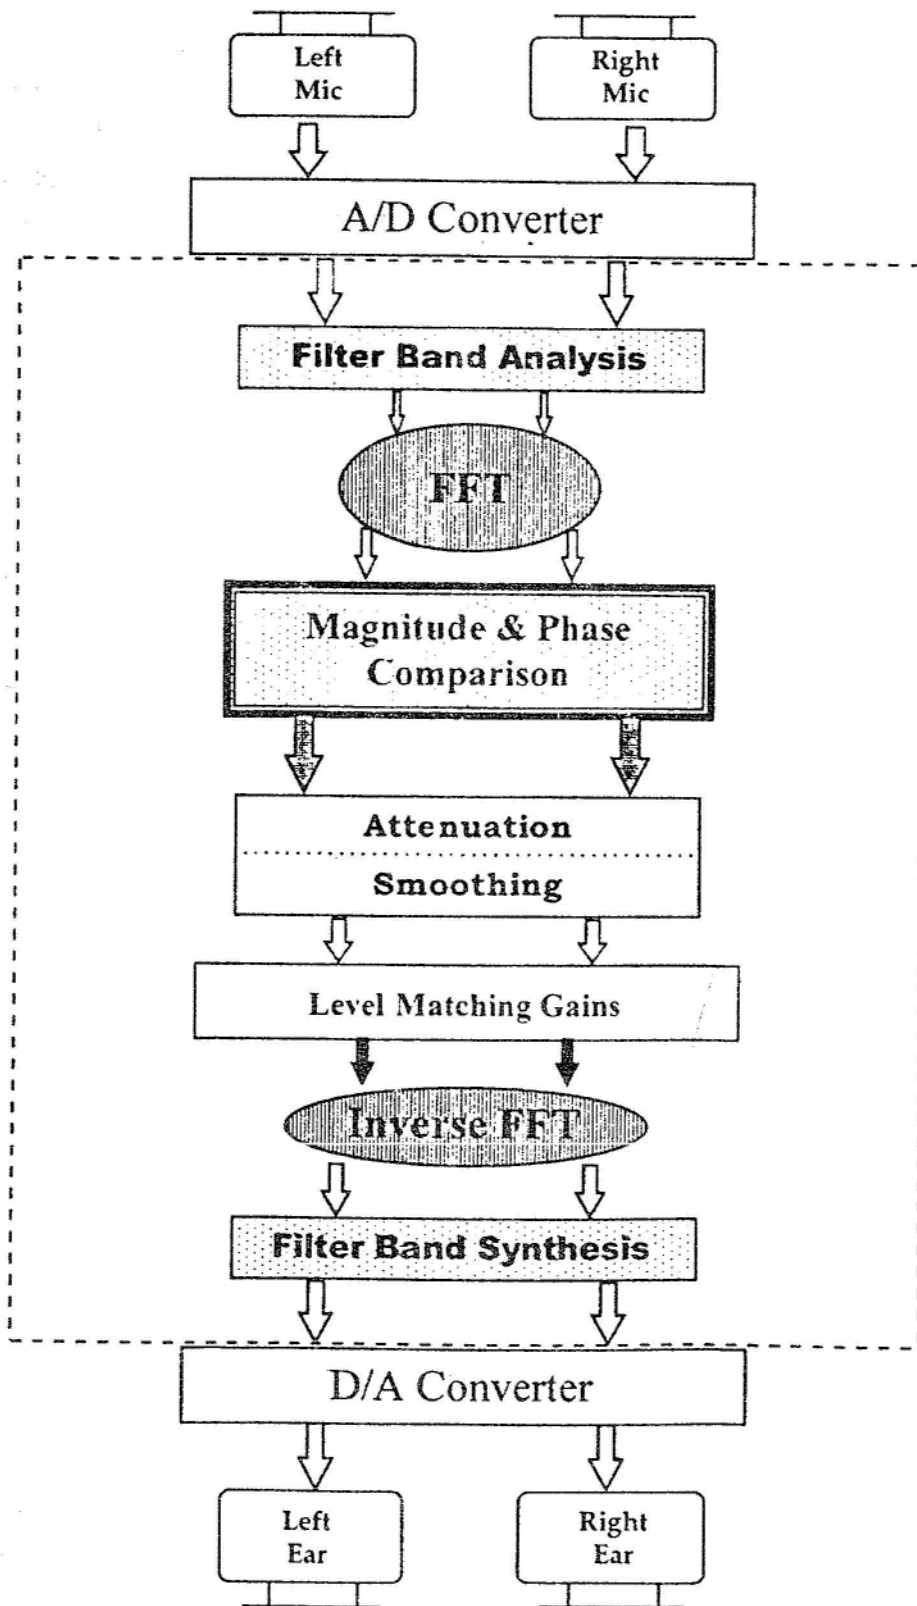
Left Mic

Right Mic

A/D Converter

Filter Band Analysis

FFT

Magnitude & Phase Comparison

Attenuation

Smoothing

Level Matching Gains

Inverse FFT

Filter Band Synthesis

D/A Converter

Left Ear

Right Ear